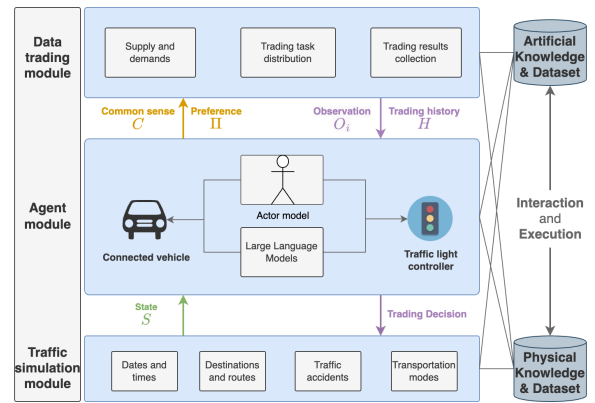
Data trading module

Supply and demands

Trading task distribution

Trading results collection

Artificial Knowledge & Dataset

Common sense
$C$

Preference
$\Pi$

Observation
$O_i$

Trading history
$H$

Agent module

Actor model

Connected vehicle

Large Language Models

Traffic light controller

Interaction and Execution

State
$S$

Trading Decision

Traffic simulation module

Dates and times

Destinations and routes

Traffic accidents

Transportation modes

Physical Knowledge & Dataset